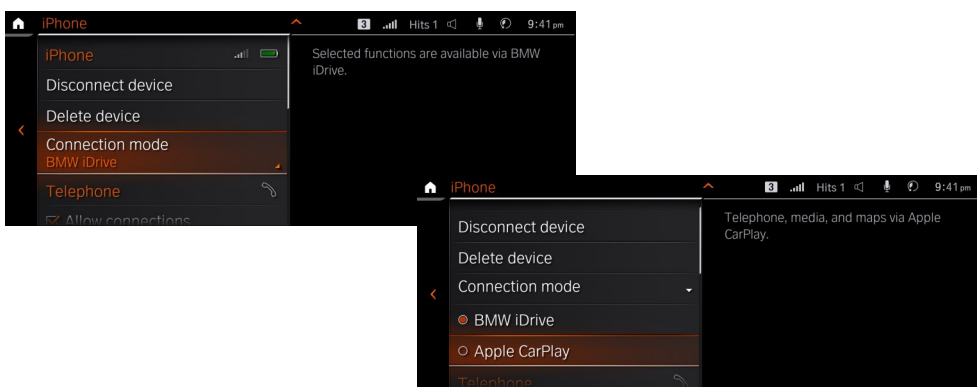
iPhone

3 Hits 1 9:41 pm

iPhone

Disconnect device

Delete device

Connection mode
BMW iDrive

Telephone

Allow connections

Selected functions are available via BMW iDrive.

iPhone

3 Hits 1 9:41 pm

Disconnect device

Delete device

Connection mode

BMW iDrive

Apple CarPlay

Telephone

Telephone, media, and maps via Apple CarPlay.